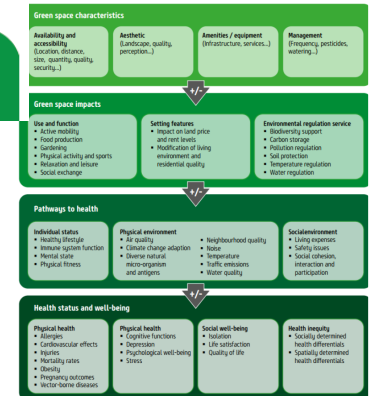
Green space characteristics

Availability and accessibility
(Location, distance, size, quantity, quality, security...)

Aesthetic
(Landscape, quality, perception...)

Amenities / equipment
(Infrastructure, services...)

Management
(Frequency, pesticides, watering...)

+/-

Green space impacts

Use and function
• Active mobility
• Food production
• Gardening
• Physical activity and sports
• Relaxation and leisure
• Social exchange

Setting features
• Impact on land price and rent levels
• Modification of living environment and residential quality

Environmental regulation service
• Biodiversity support
• Carbon storage
• Pollution regulation
• Soil protection
• Temperature regulation
• Water regulation

+/-

Pathways to health

Individual status
• Healthy lifestyle
• Immune system function
• Mental state
• Physical fitness

Physical environment
• Air quality
• Climate change adaption
• Diverse natural micro-organism and antigens
• Neighbourhood quality
• Noise
• Temperature
• Traffic emissions
• Water quality

Socialenvironment
• Living expenses
• Safety issues
• Social cohesion, interaction and participation

+/-

Health status and well-being

Physical health
• Allergies
• Cardiovascular effects
• Injuries
• Mortality rates
• Obesity
• Pregnancy outcomes
• Vector-borne diseases

Physical health
• Cognitive functions
• Depression
• Psychological well-being
• Stress

Social well-being
• Isolation
• Life satisfaction
• Quality of life

Health inequity
• Socially determined health differentials
• Spatially determined health differentials